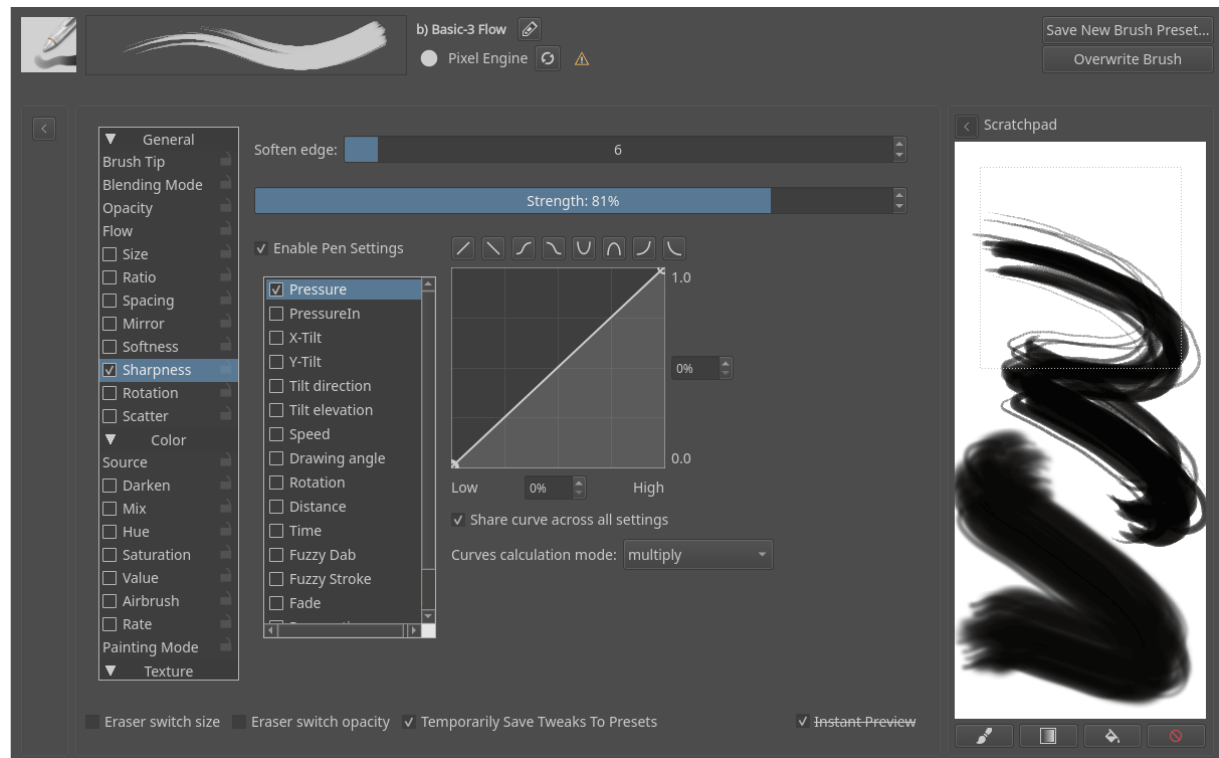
b) Basic-3 Flow

Pixel Engine

Save New Brush Preset...

Overwrite Brush

General
Brush Tip
Blending Mode
Opacity
Flow
Size
Ratio
Spacing
Mirror
Softness
Sharpness
Rotation
Scatter
Color
Source
Darken
Mix
Hue
Saturation
Value
Airbrush
Rate
Painting Mode
Texture

Soften edge: 6

Strength: 81%

Enable Pen Settings

Pressure
PressureIn
X-Tilt
Y-Tilt
Tilt direction
Tilt elevation
Speed
Drawing angle
Rotation
Distance
Time
Fuzzy Dab
Fuzzy Stroke
Fade
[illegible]

1.0
0%
0.0
Low 0% High

Share curve across all settings

Curves calculation mode: multiply

Scratchpad

Eraser switch size
Eraser switch opacity
Temporarily Save Tweaks To Presets
Instant Preview